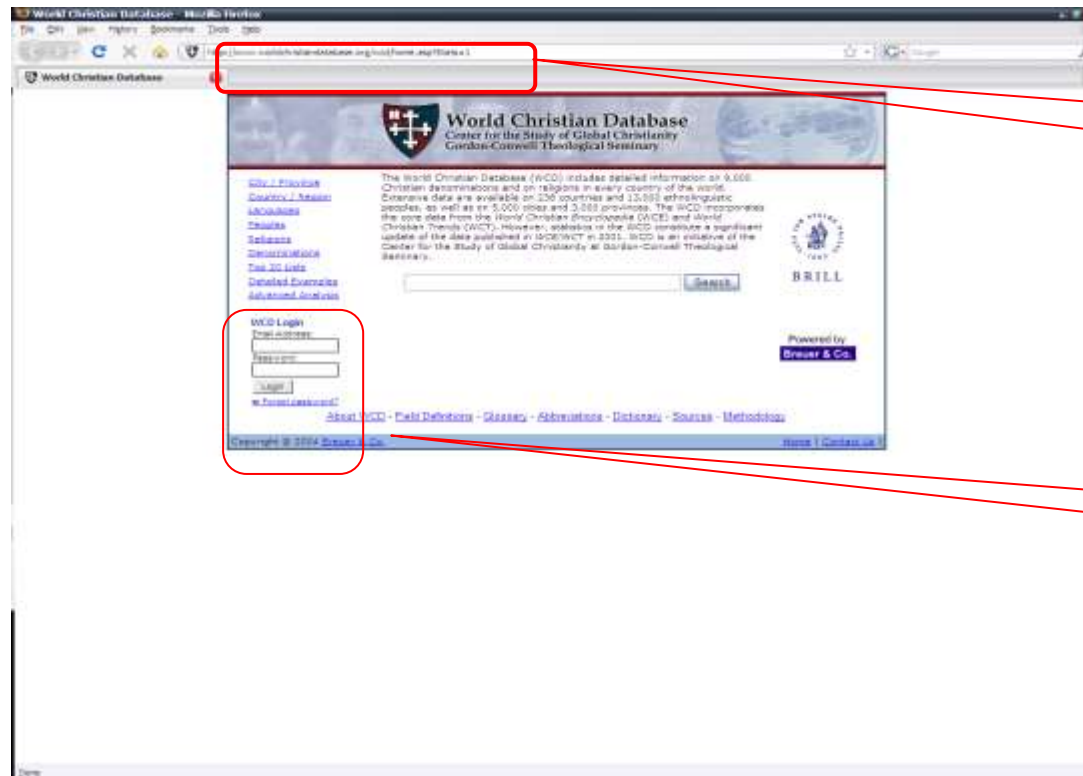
World Christian Database - Mozilla Firefox

File Edit View History Bookmarks Tools Help

http://www.worldchristiandatabase.org/wcd/home.asp?Data=1

World Christian Database

World Christian Database
Center for the Study of Global Christianity
Gordon-Conwell Theological Seminary

City / Province
Country / Region
Languages
Peoples
Religions
Denominations
Top 10 Lists
Detailed Examples
Advanced Analysis

The World Christian Database (WCD) includes detailed information on 9,000 Christian denominations and on religions in every country of the world. Extensive data are available on 238 countries and 13,000 ethnolinguistic peoples, as well as on 5,000 cities and 3,000 provinces. The WCD incorporates the core data from the World Christian Encyclopedia (WCE) and World Christian Trends (WCT). However, statistics in the WCD constitute a significant update of the data published in WCE/WCT in 2001. WCD is an initiative of the Center for the Study of Global Christianity at Gordon-Conwell Theological Seminary.

Search

BRILL

WCD Login
Email Address:
Password:
Login
» Forgot password?

Powered by
Breuer & Co.

About WCD - Field Definitions - Glossary - Abbreviations - Dictionary - Sources - Methodology

Copyright © 2004 Breuer & Co.

Home | Contact us

Done